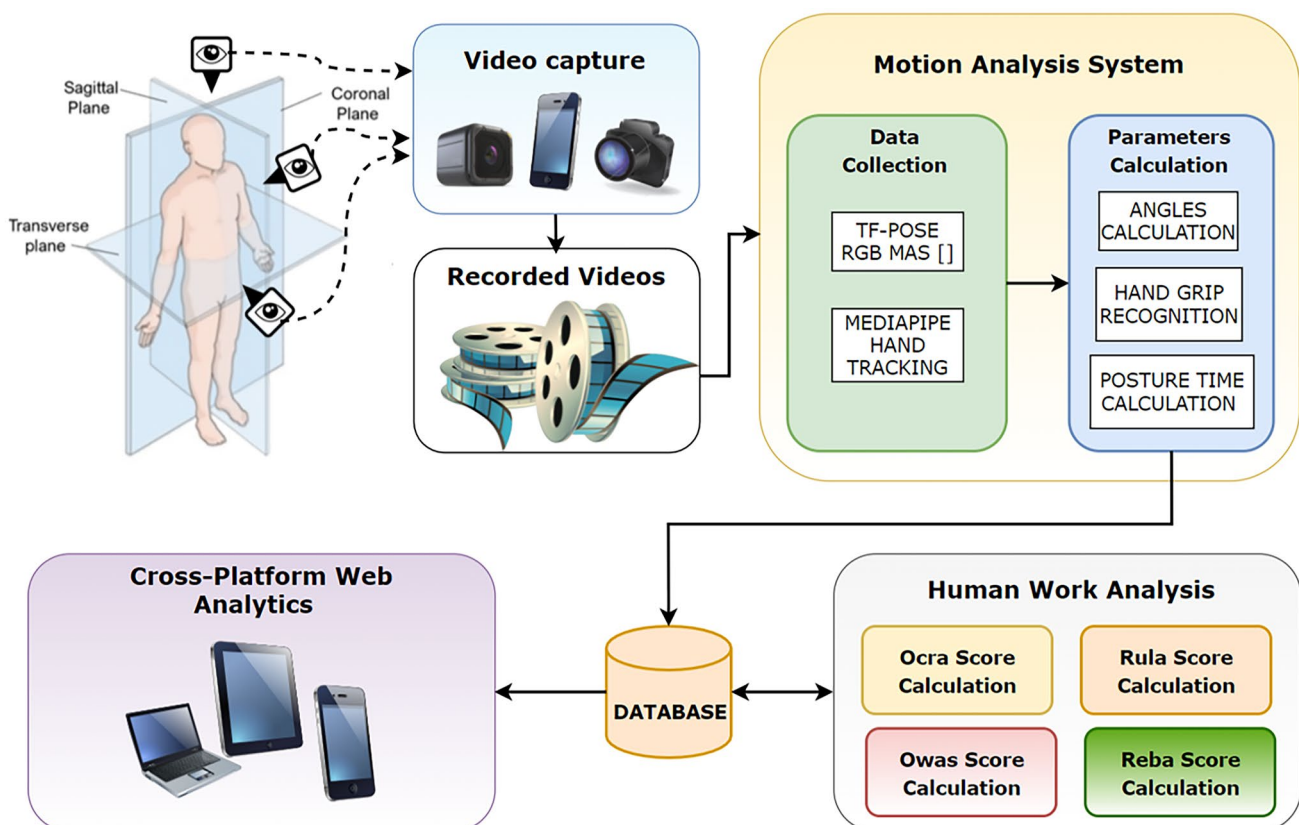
Sagittal Plane

Coronal Plane

Transverse plane

Video capture

Recorded Videos

Motion Analysis System

Data Collection

TF-POSE RGB MAS []

MEDIAPIPE HAND TRACKING

Parameters Calculation

ANGLES CALCULATION

HAND GRIP RECOGNITION

POSTURE TIME CALCULATION

Cross-Platform Web Analytics

DATABASE

Human Work Analysis

Ocra Score Calculation

Rula Score Calculation

Owas Score Calculation

Reba Score Calculation